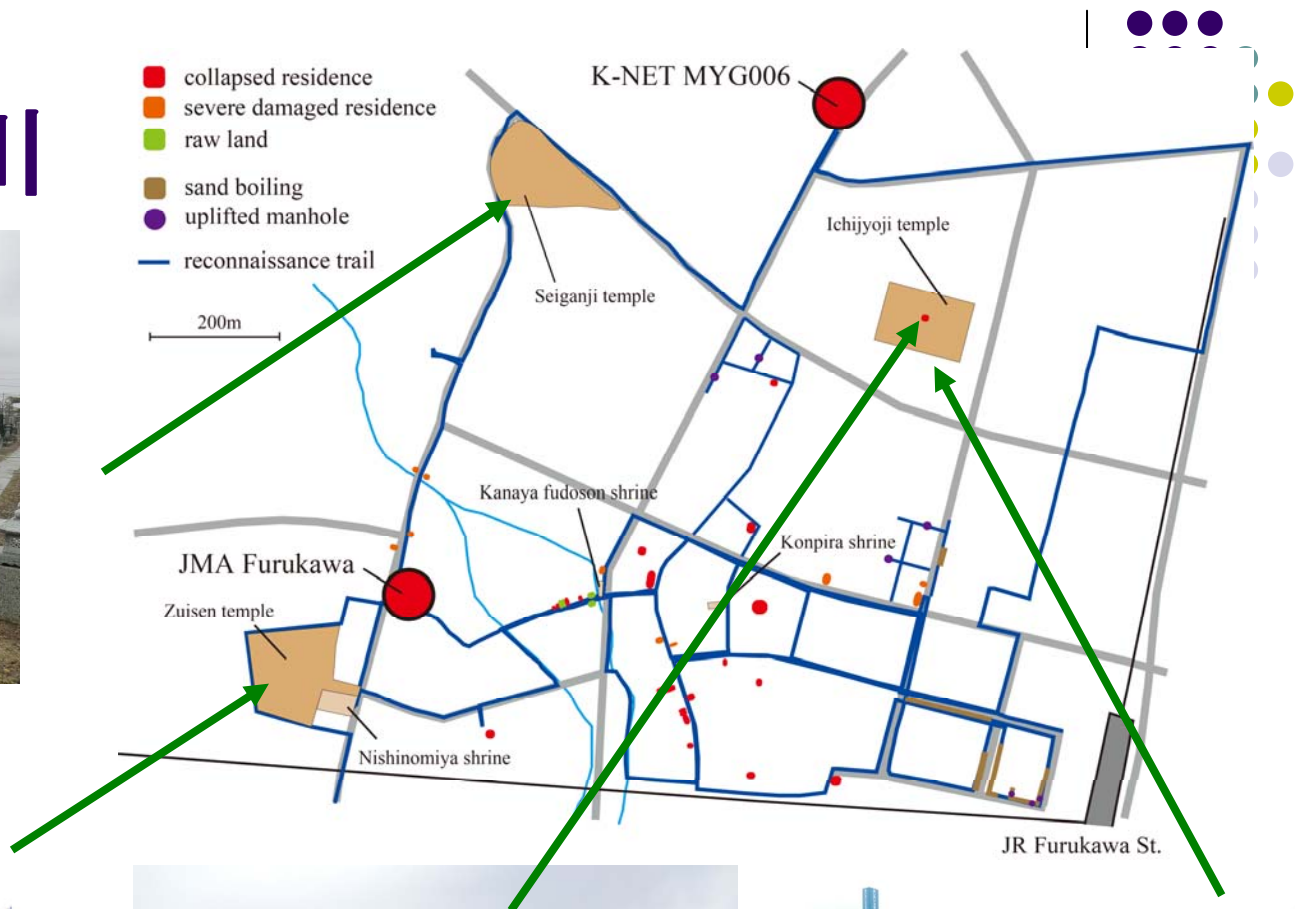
collapsed residence
severe damaged residence
raw land
sand boiling
uplifted manhole
reconnaissance trail

200m

K-NET MYG006

Seiganji temple

Ichijyoji temple

Kanaya fudoson shrine

Konpira shrine

JMA Furukawa

Zuisen temple

Nishinomiya shrine

JR Furukawa St.